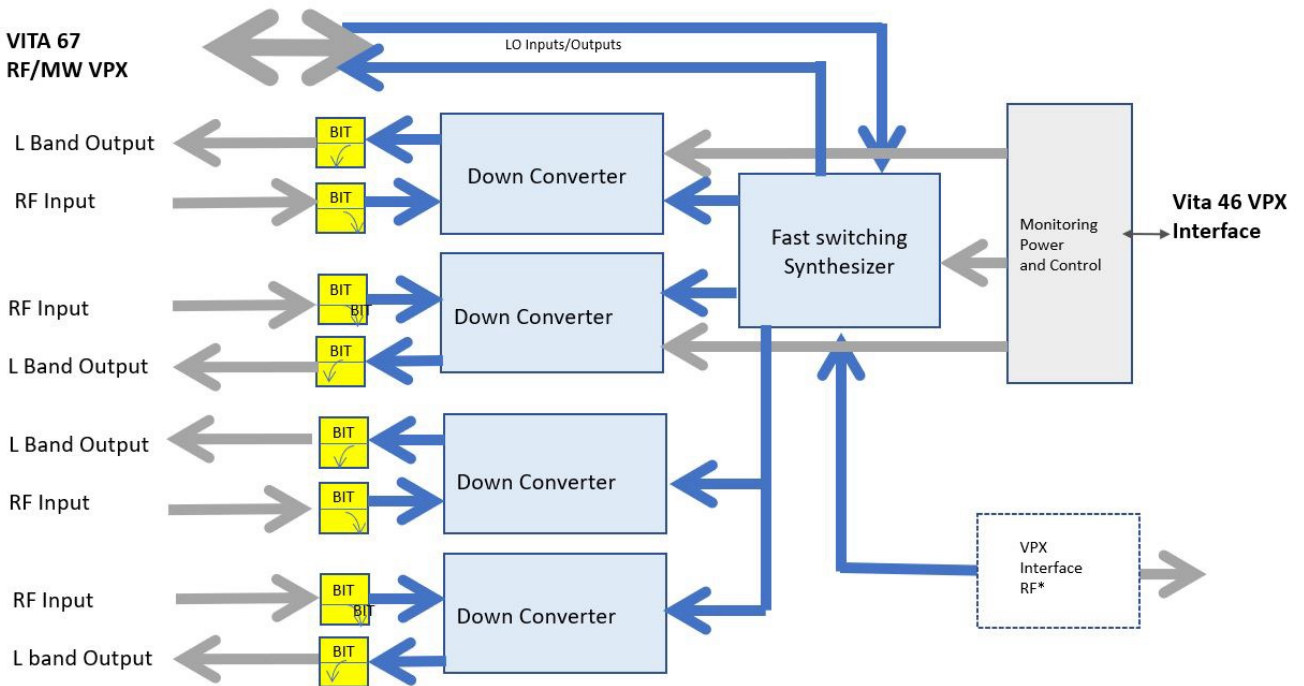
VITA 67
RF/MW VPX

LO Inputs/Outputs

L Band Output
BIT
RF Input
BIT
Down Converter

Fast switching
Synthesizer

Monitoring
Power
and Control

Vita 46 VPX
Interface

RF Input
BIT
BIT
Down Converter
L Band Output
BIT

L Band Output
BIT
RF Input
BIT
Down Converter

VPX
Interface
RF*

RF Input
BIT
BIT
Down Converter
L band Output
BIT